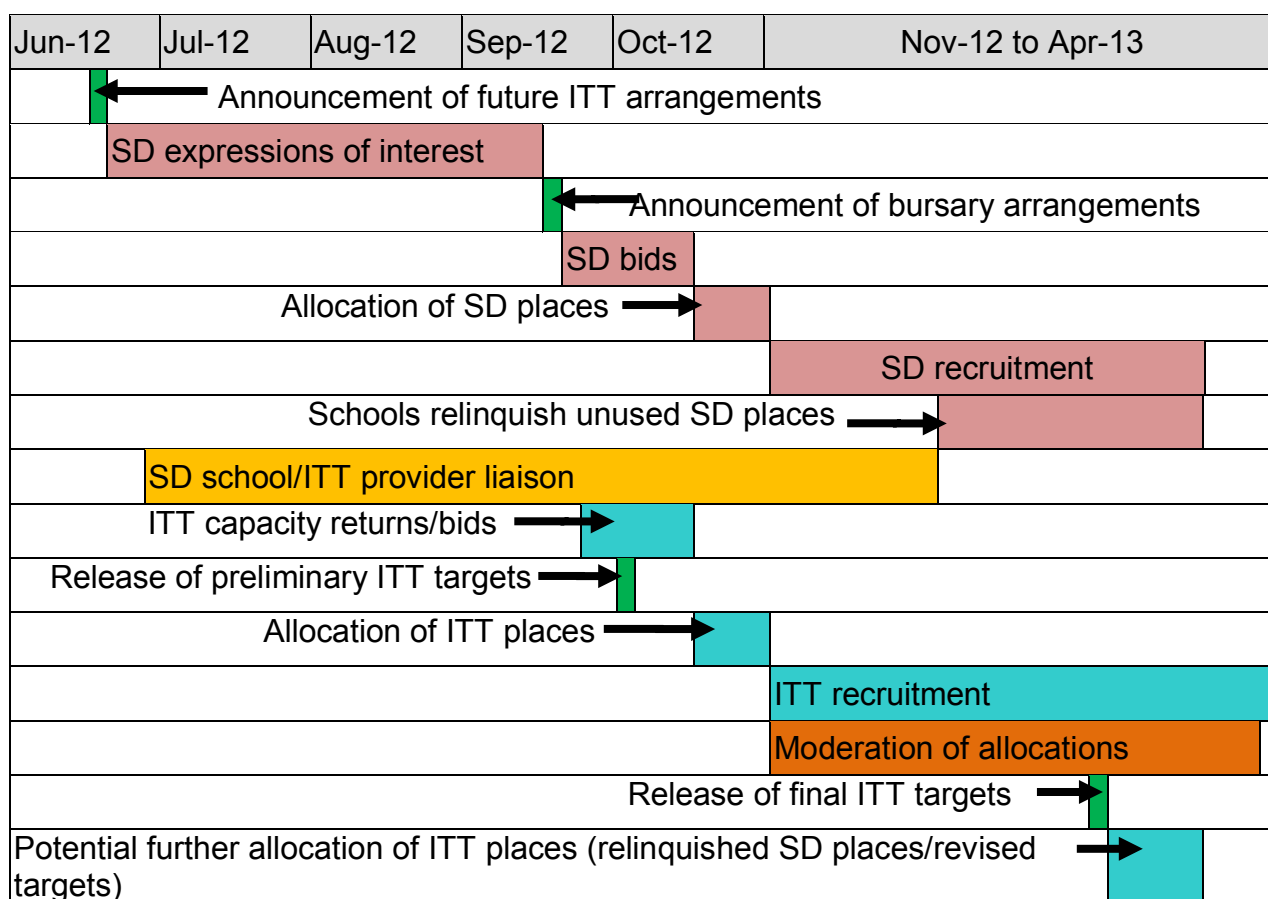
| Jun-12 | Jul-12 | Aug-12 | Sep-12 | Oct-12 | Nov-12 to Apr-13 |
|---|---|---|---|---|---|

Announcement of future ITT arrangements

SD expressions of interest

Announcement of bursary arrangements

SD bids

Allocation of SD places

SD recruitment

Schools relinquish unused SD places

SD school/ITT provider liaison

ITT capacity returns/bids

Release of preliminary ITT targets

Allocation of ITT places

ITT recruitment

Moderation of allocations

Release of final ITT targets

Potential further allocation of ITT places (relinquished SD places/revised targets)